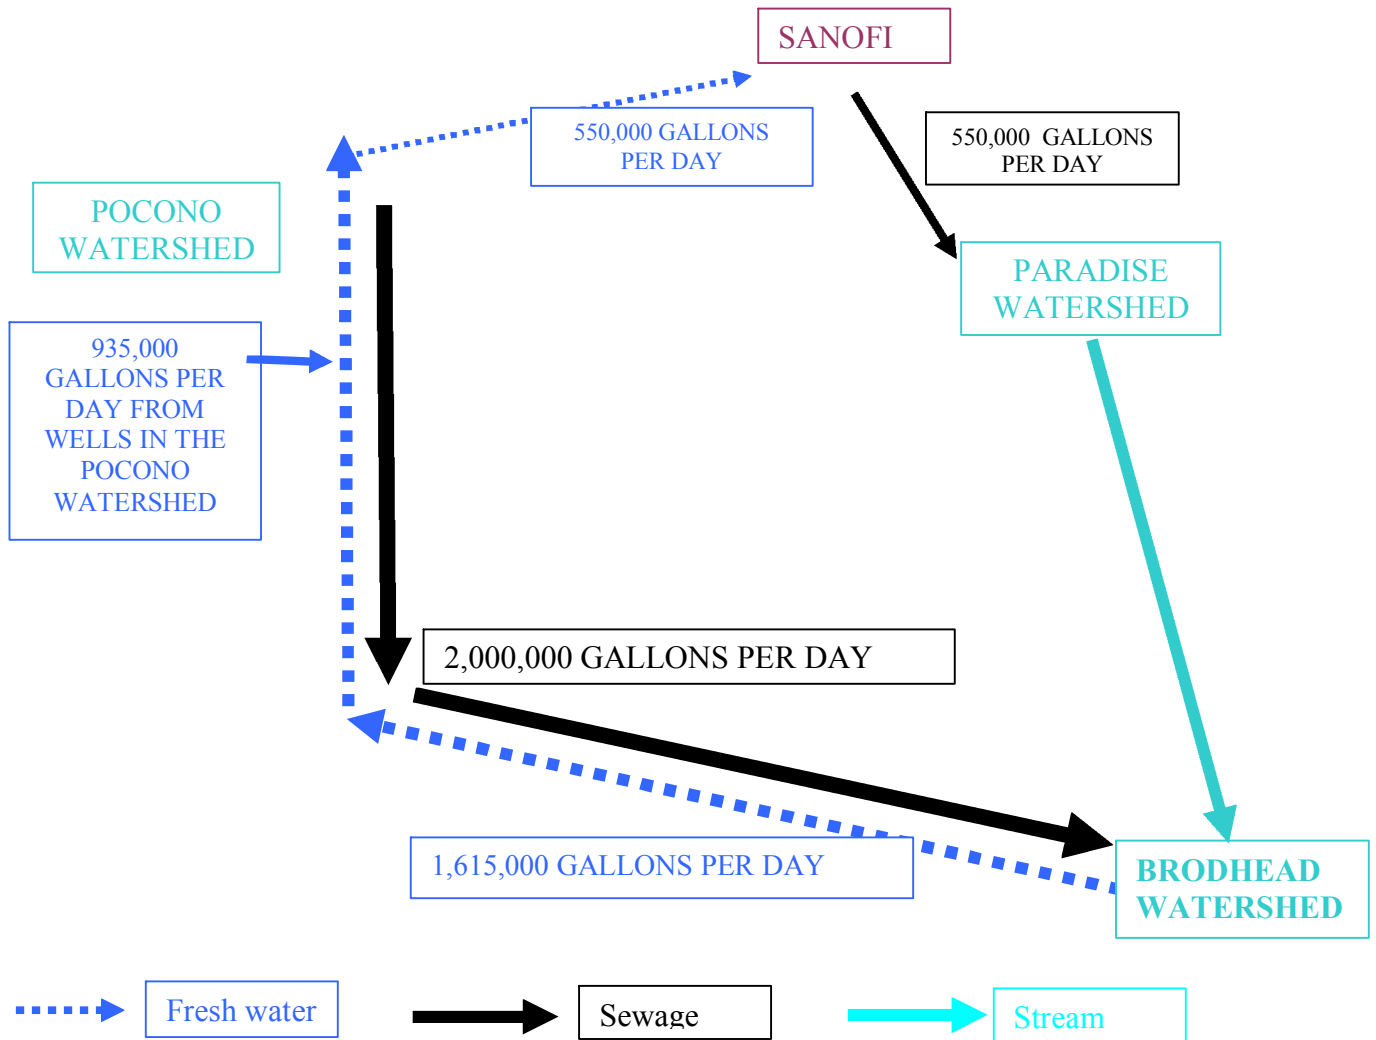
SANOFI

550,000 GALLONS PER DAY

550,000 GALLONS PER DAY

POCONO WATERSHED

PARADISE WATERSHED

935,000 GALLONS PER DAY FROM WELLS IN THE POCONO WATERSHED

2,000,000 GALLONS PER DAY

1,615,000 GALLONS PER DAY

BRODHEAD WATERSHED

Fresh water

Sewage

Stream